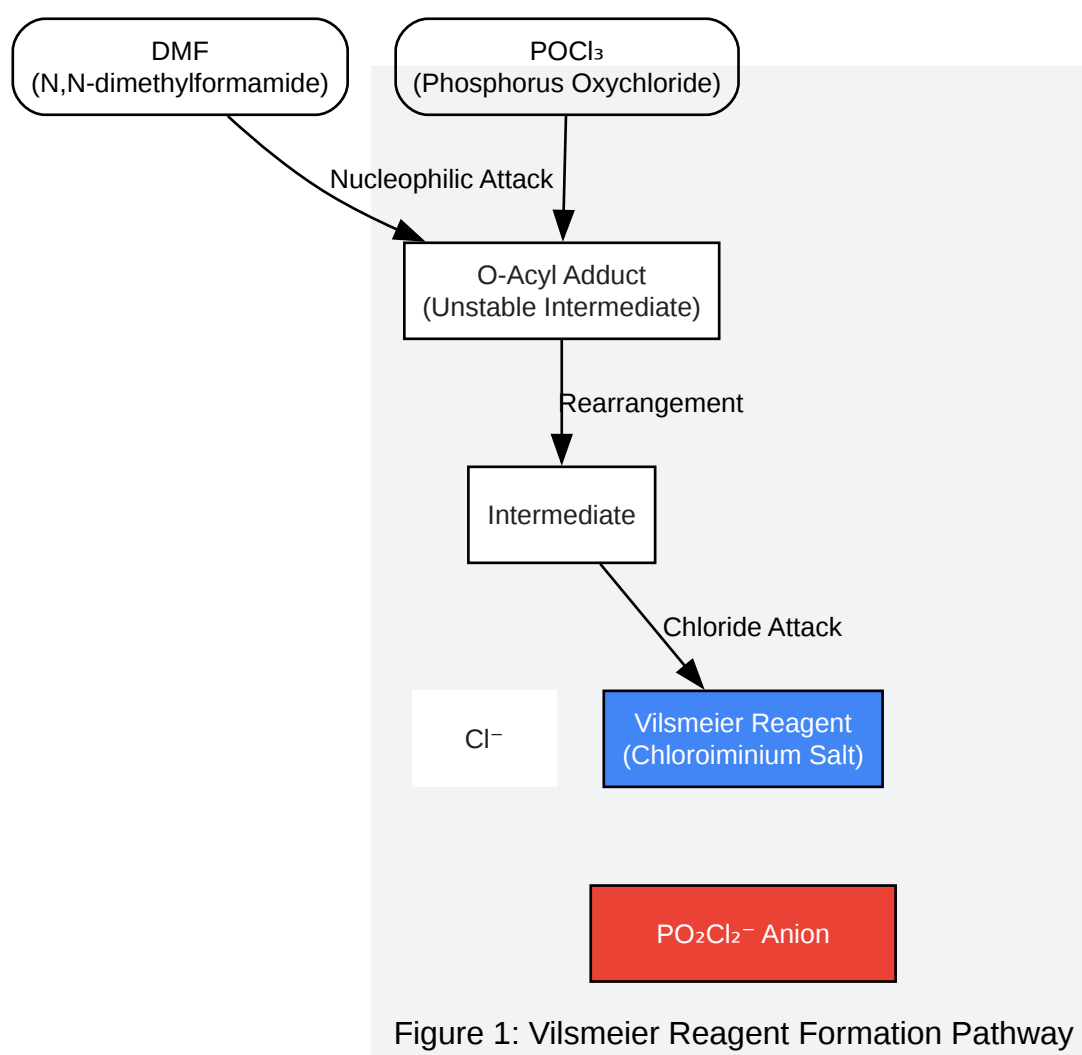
DMF
(N,N-dimethylformamide)

$POCl_3$
(Phosphorus Oxychloride)

Nucleophilic Attack

O-Acyl Adduct
(Unstable Intermediate)

Rearrangement

Intermediate

Chloride Attack

$Cl^-$

Vilsmeier Reagent
(Chloroiminium Salt)

$PO_2Cl_2^-$ Anion

Figure 1: Vilsmeier Reagent Formation Pathway